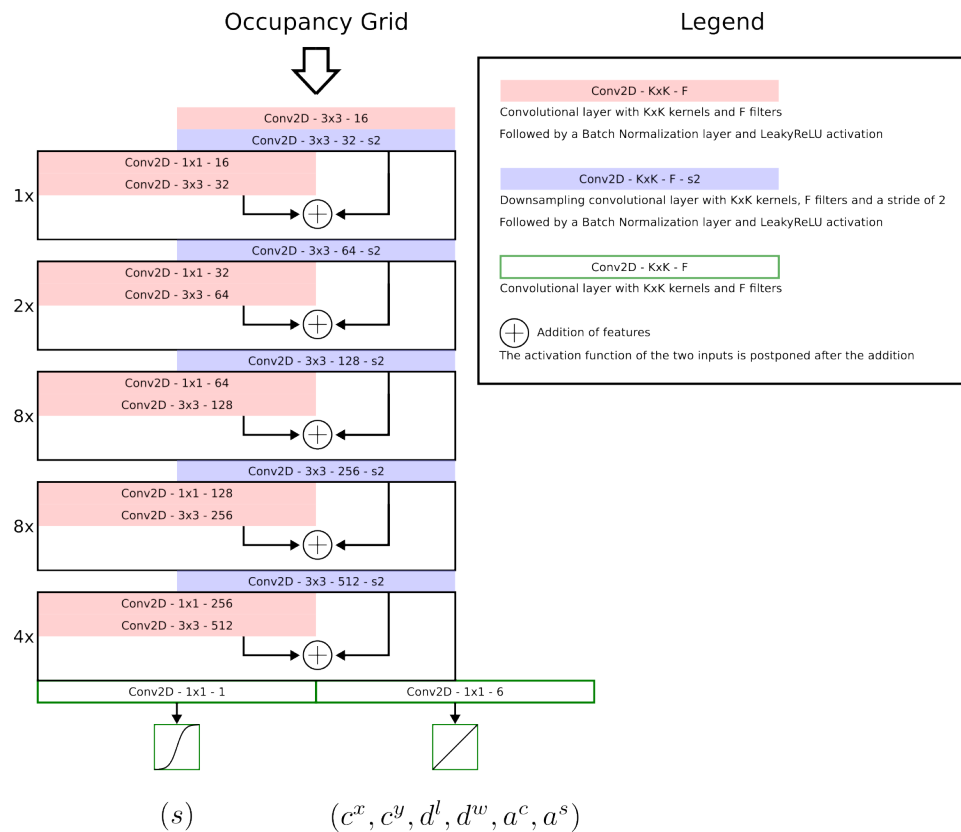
Occupancy Grid

Conv2D - 3x3 - 16
Conv2D - 3x3 - 32 - s2

1x
Conv2D - 1x1 - 16
Conv2D - 3x3 - 32

Conv2D - 3x3 - 64 - s2

2x
Conv2D - 1x1 - 32
Conv2D - 3x3 - 64

Conv2D - 3x3 - 128 - s2

8x
Conv2D - 1x1 - 64
Conv2D - 3x3 - 128

Conv2D - 3x3 - 256 - s2

8x
Conv2D - 1x1 - 128
Conv2D - 3x3 - 256

Conv2D - 3x3 - 512 - s2

4x
Conv2D - 1x1 - 256
Conv2D - 3x3 - 512

Conv2D - 1x1 - 1
Conv2D - 1x1 - 6

$(s)$
$(c^x, c^y, d^l, d^w, a^c, a^s)$

Legend

Conv2D - KxK - F
Convolutional layer with KxK kernels and F filters
Followed by a Batch Normalization layer and LeakyReLU activation

Conv2D - KxK - F - s2
Downsampling convolutional layer with KxK kernels, F filters and a stride of 2
Followed by a Batch Normalization layer and LeakyReLU activation

Conv2D - KxK - F
Convolutional layer with KxK kernels and F filters

Addition of features
The activation function of the two inputs is postponed after the addition